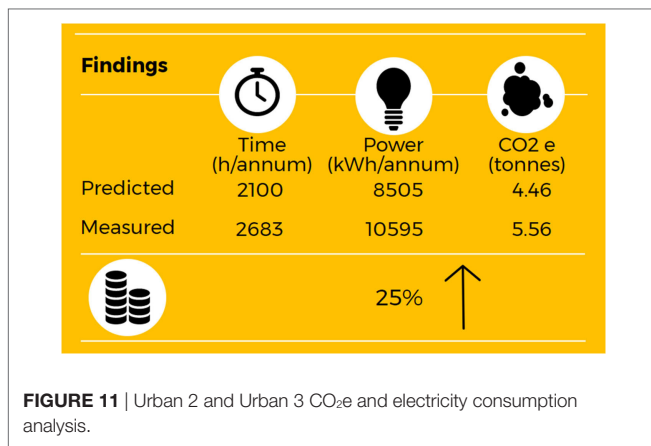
Findings

| | Time (h/annum) | Power (kWh/annum) | CO2 e (tonnes) |
|---|---|---|---|
| Predicted | 2100 | 8505 | 4.46 |
| Measured | 2683 | 10595 | 5.56 |

25%

**FIGURE 11** | Urban 2 and Urban 3 $CO_2$e and electricity consumption analysis.